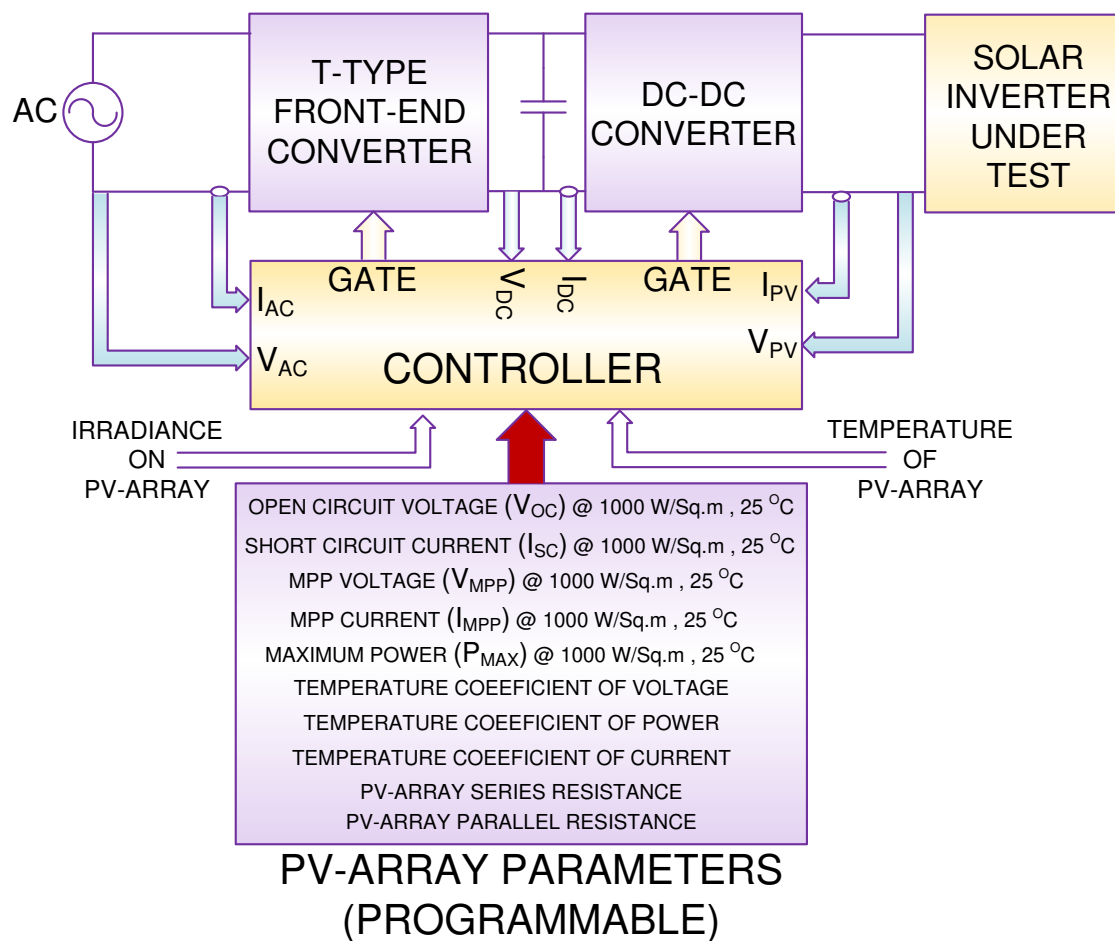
AC

T-TYPE FRONT-END CONVERTER

DC-DC CONVERTER

SOLAR INVERTER UNDER TEST

GATE

$V_{DC}$

$I_{DC}$

GATE

$I_{AC}$

$V_{AC}$

$I_{PV}$

$V_{PV}$

CONTROLLER

IRRADIANCE ON PV-ARRAY

TEMPERATURE OF PV-ARRAY

OPEN CIRCUIT VOLTAGE ($V_{OC}$) @ 1000 W/Sq.m , 25 $^{O}$C
SHORT CIRCUIT CURRENT ($I_{SC}$) @ 1000 W/Sq.m , 25 $^{O}$C
MPP VOLTAGE ($V_{MPP}$) @ 1000 W/Sq.m , 25 $^{O}$C
MPP CURRENT ($I_{MPP}$) @ 1000 W/Sq.m , 25 $^{O}$C
MAXIMUM POWER ($P_{MAX}$) @ 1000 W/Sq.m , 25 $^{O}$C
TEMPERATURE COEEFICIENT OF VOLTAGE
TEMPERATURE COEEFICIENT OF POWER
TEMPERATURE COEEFICIENT OF CURRENT
PV-ARRAY SERIES RESISTANCE
PV-ARRAY PARALLEL RESISTANCE

PV-ARRAY PARAMETERS (PROGRAMMABLE)